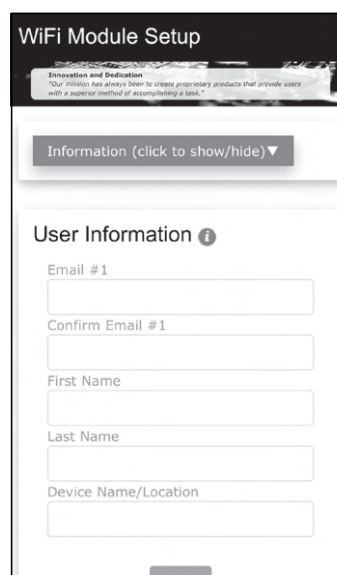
WiFi Module Setup

Innovation and Dedication
"Our mission has always been to create proprietary products that provide users with a superior method of accomplishing a task."

Information (click to show/hide)▼

User Information

Email #1

Confirm Email #1

First Name

Last Name

Device Name/Location